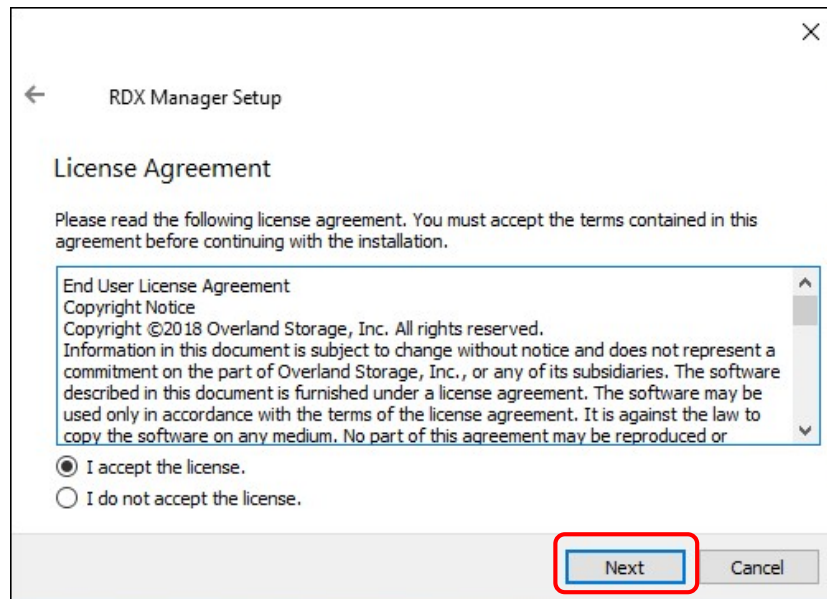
RDX Manager Setup

License Agreement

Please read the following license agreement. You must accept the terms contained in this agreement before continuing with the installation.

End User License Agreement
Copyright Notice
Copyright ©2018 Overland Storage, Inc. All rights reserved.
Information in this document is subject to change without notice and does not represent a commitment on the part of Overland Storage, Inc., or any of its subsidiaries. The software described in this document is furnished under a license agreement. The software may be used only in accordance with the terms of the license agreement. It is against the law to copy the software on any medium. No part of this agreement may be reproduced or

I accept the license.
I do not accept the license.

Next
Cancel